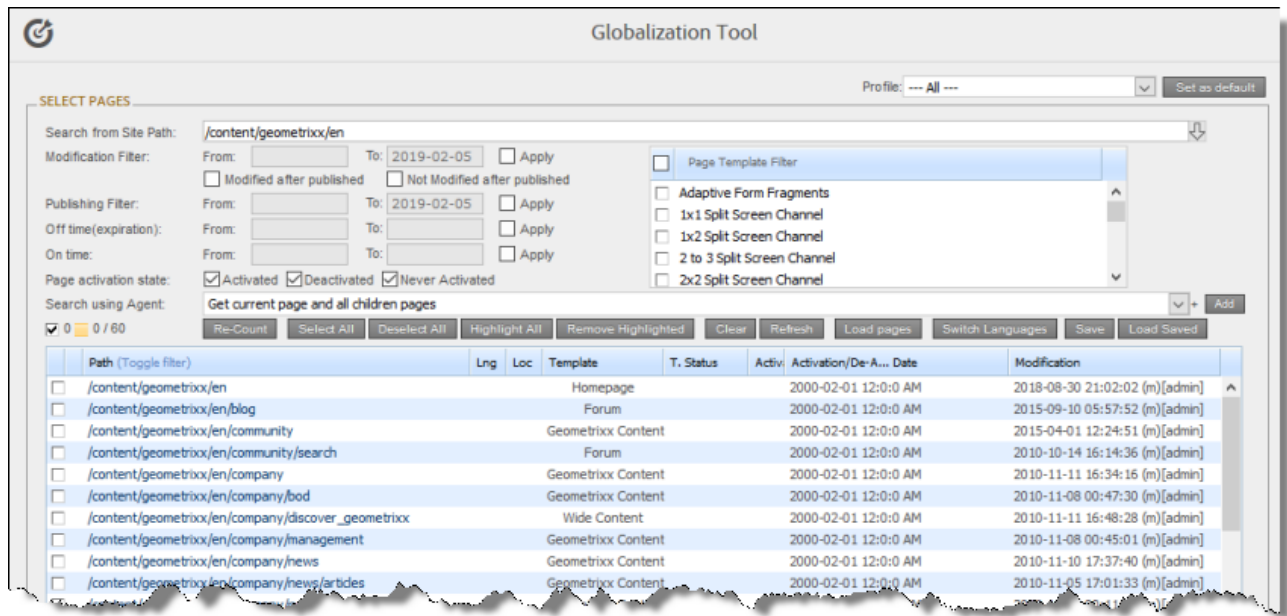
Globalization Tool

Profile: --- All --- Set as default

SELECT PAGES

Search from Site Path: /content/geometrixx/en

Modification Filter: From: To: 2019-02-05 Apply

Modified after published Not Modified after published

Publishing Filter: From: To: 2019-02-05 Apply

Off time(expiration): From: To: Apply

On time: From: To: Apply

Page activation state: Activated Deactivated Never Activated

Page Template Filter

Adaptive Form Fragments
1x1 Split Screen Channel
1x2 Split Screen Channel
2 to 3 Split Screen Channel
2x2 Split Screen Channel

Search using Agent: Get current page and all children pages + Add

0 0 / 60

Re-Count Select All Deselect All Highlight All Remove Highlighted Clear Refresh Load pages Switch Languages Save Load Saved

| | Path (Toggle filter) | Lng | Loc | Template | T. Status | Activ | Activation/De-A... Date | Modification |
|---|---|---|---|---|---|---|---|---|
| | /content/geometrixx/en | | | Homepage | | | 2000-02-01 12:0:0 AM | 2018-08-30 21:02:02 (m)[admin] |
| | /content/geometrixx/en/blog | | | Forum | | | 2000-02-01 12:0:0 AM | 2015-09-10 05:57:52 (m)[admin] |
| | /content/geometrixx/en/community | | | Geometrixx Content | | | 2000-02-01 12:0:0 AM | 2015-04-01 12:24:51 (m)[admin] |
| | /content/geometrixx/en/community/search | | | Forum | | | 2000-02-01 12:0:0 AM | 2010-10-14 16:14:36 (m)[admin] |
| | /content/geometrixx/en/company | | | Geometrixx Content | | | 2000-02-01 12:0:0 AM | 2010-11-11 16:34:16 (m)[admin] |
| | /content/geometrixx/en/company/bod | | | Geometrixx Content | | | 2000-02-01 12:0:0 AM | 2010-11-08 00:47:30 (m)[admin] |
| | /content/geometrixx/en/company/discover_geometrixx | | | Wide Content | | | 2000-02-01 12:0:0 AM | 2010-11-11 16:48:28 (m)[admin] |
| | /content/geometrixx/en/company/management | | | Geometrixx Content | | | 2000-02-01 12:0:0 AM | 2010-11-08 00:45:01 (m)[admin] |
| | /content/geometrixx/en/company/news | | | Geometrixx Content | | | 2000-02-01 12:0:0 AM | 2010-11-10 17:37:40 (m)[admin] |
| | /content/geometrixx/en/company/news/articles | | | Geometrixx Content | | | 2000-02-01 12:0:0 AM | 2010-11-05 17:01:33 (m)[admin] |